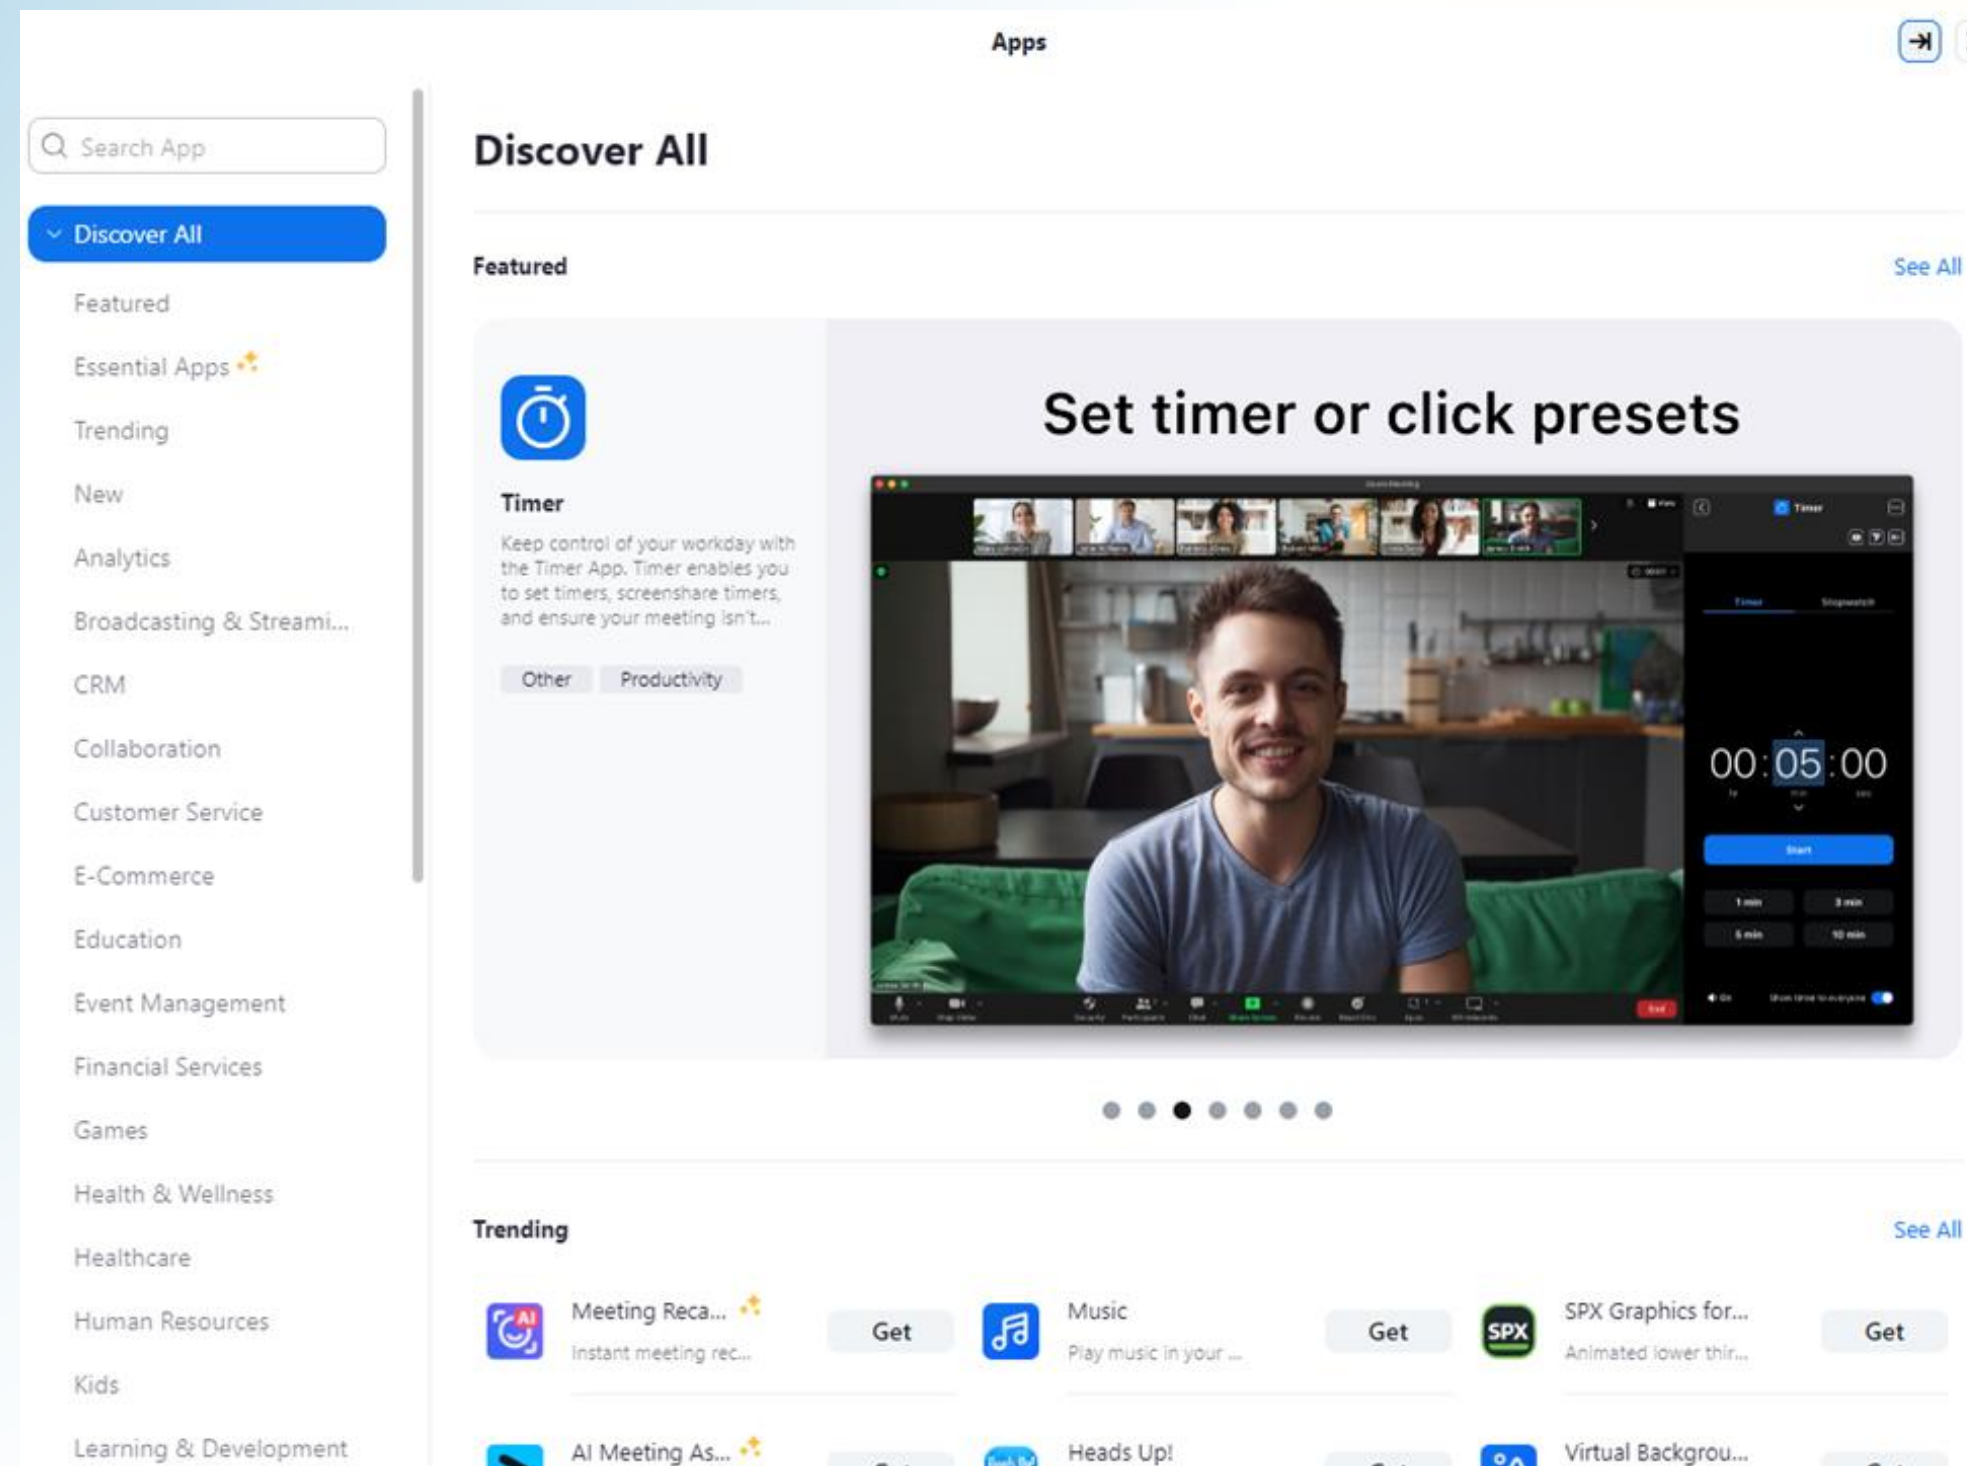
Apps

Search App

Discover All

Featured

Essential Apps

Trending

New

Analytics

Broadcasting & Streami...

CRM

Collaboration

Customer Service

E-Commerce

Education

Event Management

Financial Services

Games

Health & Wellness

Healthcare

Human Resources

Kids

Learning & Development

Discover All

Featured

See All

Timer

Keep control of your workday with the Timer App. Timer enables you to set timers, screenshare timers, and ensure your meeting isn't...

Other

Productivity

Set timer or click presets

00:05:00

Start

1 min

3 min

5 min

10 min

Trending

See All

Meeting Reca...

Instant meeting rec...

Get

Music

Play music in your ...

Get

SPX

SPX Graphics for...

Animated lower thir...

Get

AI Meeting As...

Heads Up!

Virtual Backgrou...